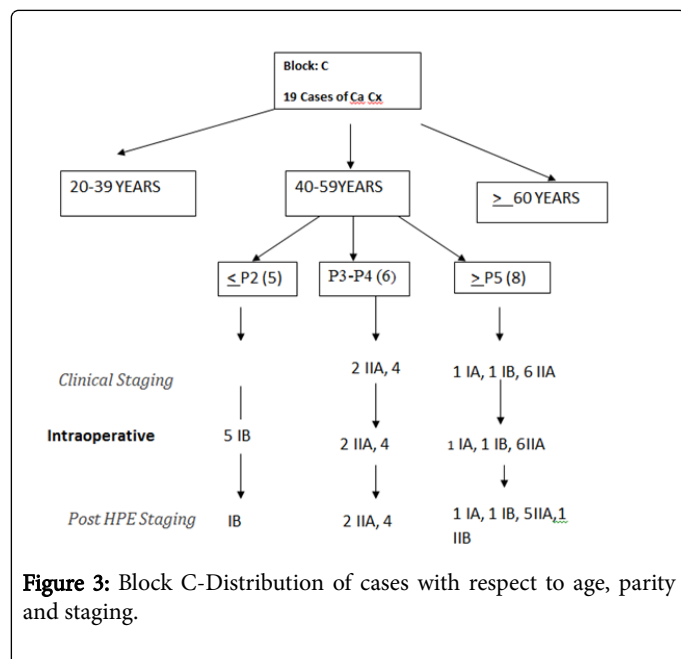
Block: C

19 Cases of Ca Cx

20-39 YEARS

40-59YEARS

$\geq$ 60 YEARS

$\leq$ P2 (5)

P3-P4 (6)

$\geq$ P5 (8)

Clinical Staging

2 IIA, 4

1 IA, 1 IB, 6 IIA

Intraoperative

5 IB

2 IIA, 4

1 IA, 1 IB, 6IIA

Post HPE Staging

IB

2 IIA, 4

1 IA, 1 IB, 5IIA, 1 IIB

Figure 3: Block C-Distribution of cases with respect to age, parity and staging.